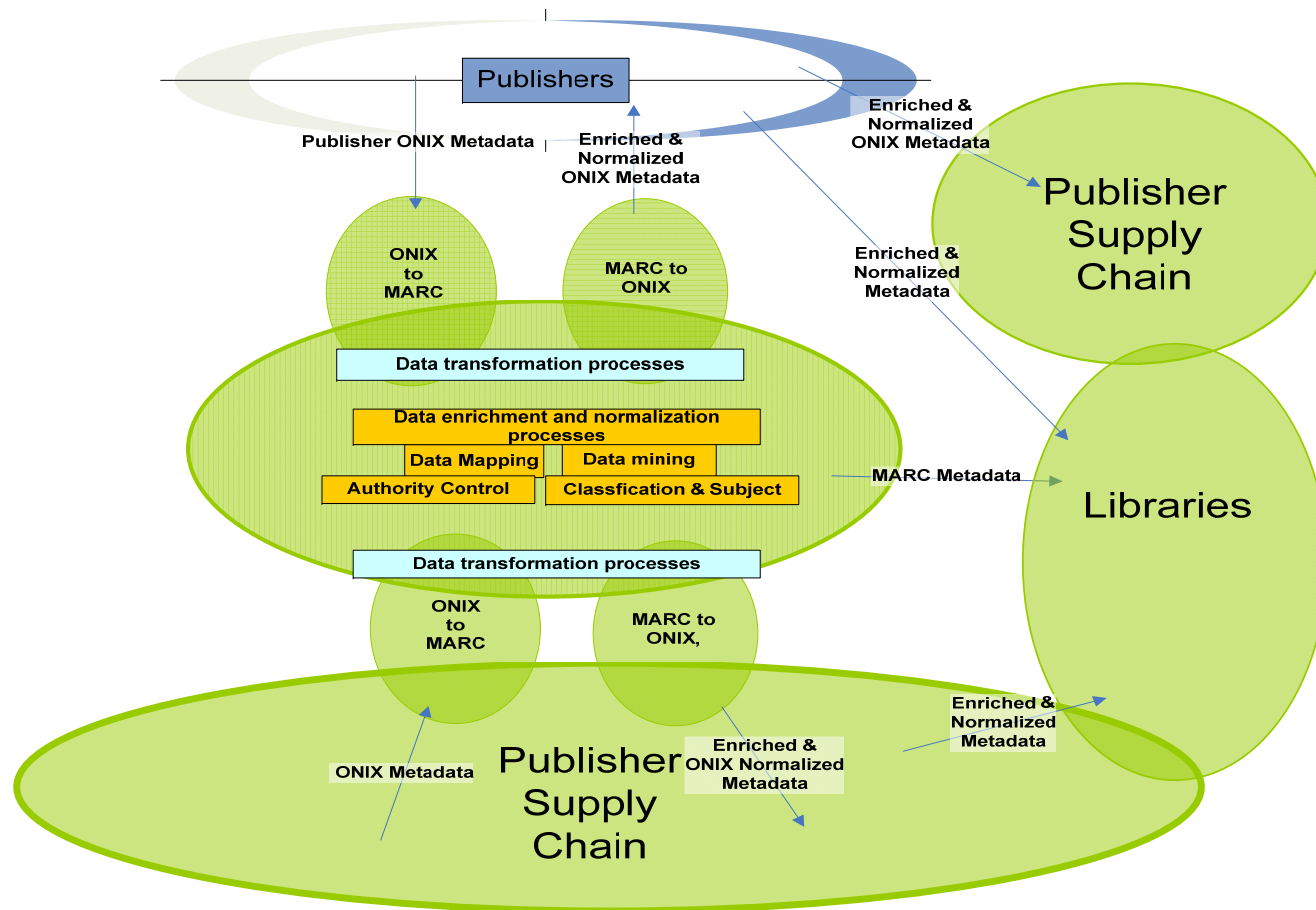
Publishers

Publisher ONIX Metadata

Enriched & Normalized ONIX Metadata

Enriched & Normalized ONIX Metadata

Publisher Supply Chain

Enriched & Normalized Metadata

ONIX to MARC

MARC to ONIX

Data transformation processes

Data enrichment and normalization processes

Data Mapping

Data mining

Authority Control

Classfication & Subject

MARC Metadata

Libraries

Data transformation processes

ONIX to MARC

MARC to ONIX,

Enriched & Normalized Metadata

Enriched & ONIX Normalized Metadata

ONIX Metadata

Publisher Supply Chain